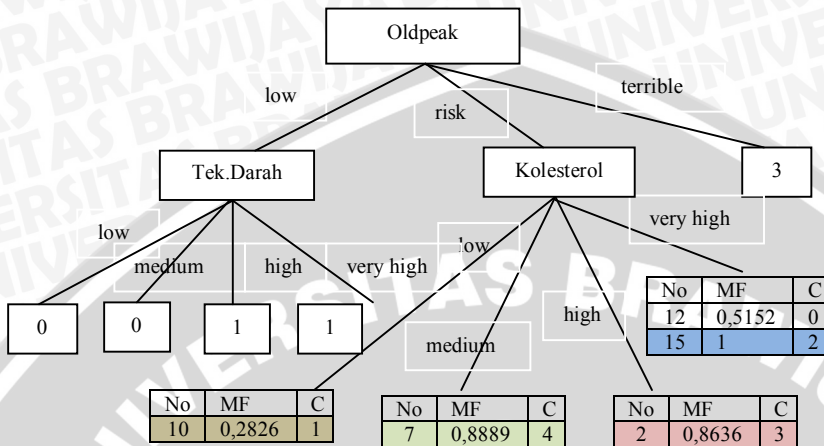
Oldpeak

low

risk

terrible

Tek.Darah

Kolesterol

3

low

medium

high

very high

low

very high

0

0

1

1

high

medium

| No | MF | C |
|---|---|---|
| 12 | 0,5152 | 0 |
| 15 | 1 | 2 |

| No | MF | C |
|---|---|---|
| 10 | 0,2826 | 1 |

| No | MF | C |
|---|---|---|
| 7 | 0,8889 | 4 |

| No | MF | C |
|---|---|---|
| 2 | 0,8636 | 3 |